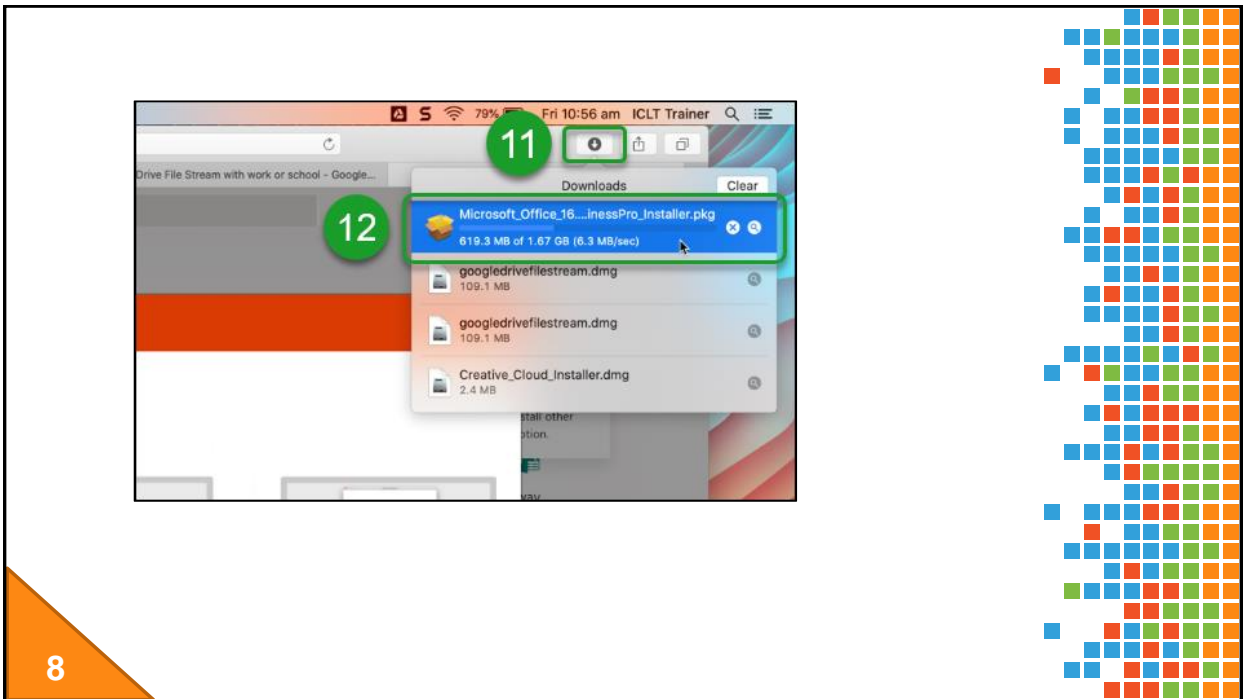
79% Fri 10:56 am ICLT Trainer

11

Drive File Stream with work or school - Google...

Downloads

Clear

12

Microsoft_Office_16....inessPro_Installer.pkg

619.3 MB of 1.67 GB (6.3 MB/sec)

googledrivefilestream.dmg

109.1 MB

googledrivefilestream.dmg

109.1 MB

Creative_Cloud_Installer.dmg

2.4 MB

stall other

otion.

vay

8